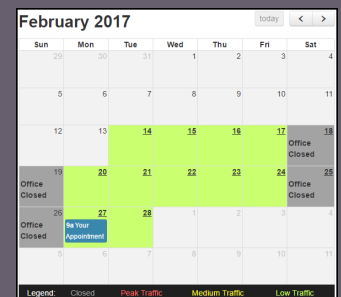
February 2017

today < >

| Sun | Mon | Tue | Wed | Thu | Fri | Sat |
|---|---|---|---|---|---|---|
| 29 | 30 | 31 | 1 | 2 | 3 | 4 |
| 5 | 6 | 7 | 8 | 9 | 10 | 11 |
| 12 | 13 | 14 | 15 | 16 | 17 | 18 Office Closed |
| 19 Office Closed | 20 | 21 | 22 | 23 | 24 | 25 Office Closed |
| 26 Office Closed | 27 9a Your Appointment | 28 | 1 | 2 | 3 | 4 |
| 5 | 6 | 7 | 8 | 9 | 10 | 11 |

Legend: Closed Peak Traffic Medium Traffic Low Traffic